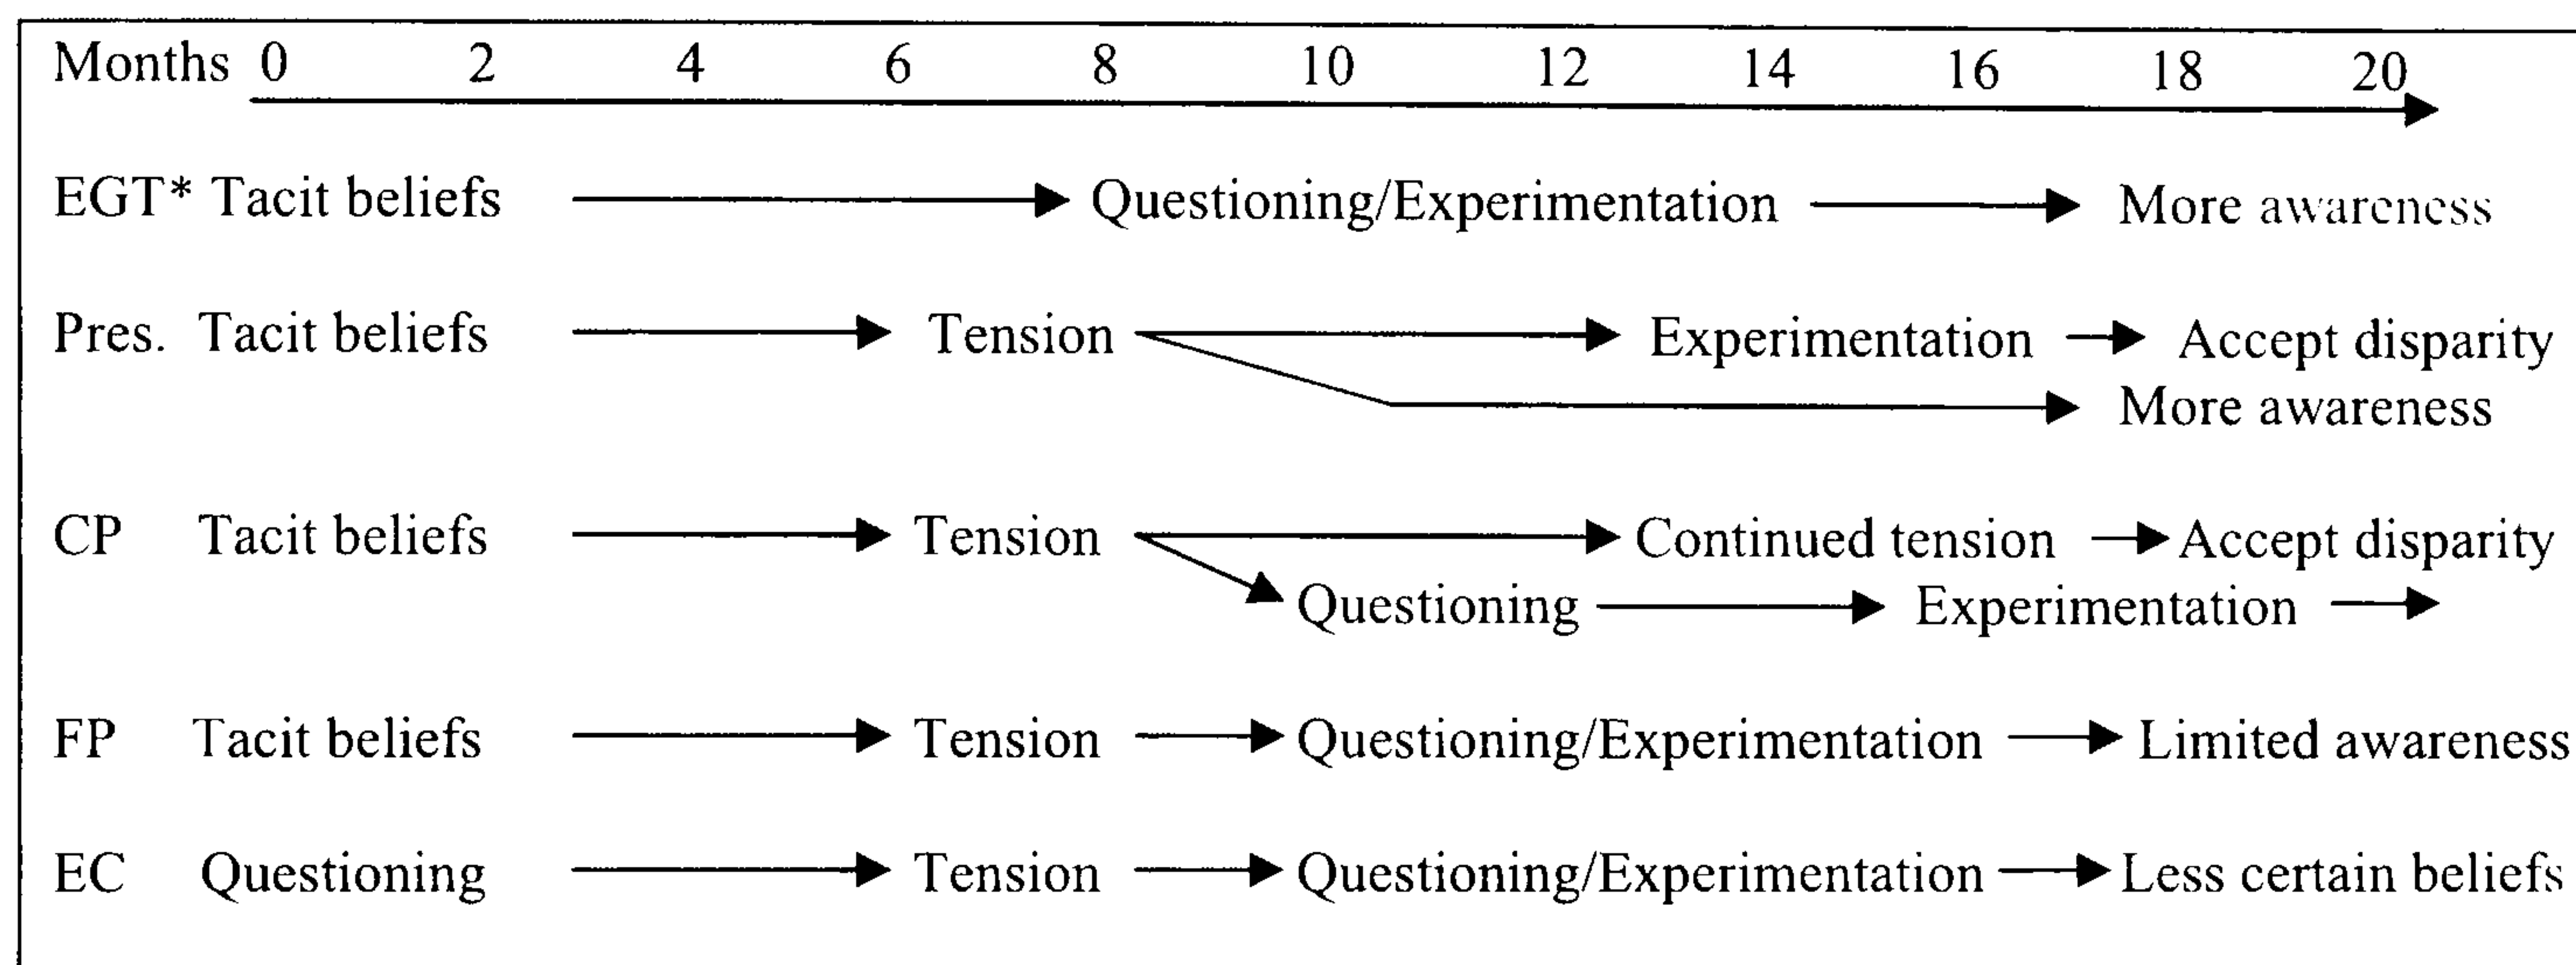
Months 0 2 4 6 8 10 12 14 16 18 20

EGT* Tacit beliefs Questioning/Experimentation More awareness

Pres. Tacit beliefs Tension Experimentation Accept disparity
More awareness

CP Tacit beliefs Tension Continued tension Accept disparity
Questioning Experimentation

FP Tacit beliefs Tension Questioning/Experimentation Limited awareness

EC Questioning Tension Questioning/Experimentation Less certain beliefs